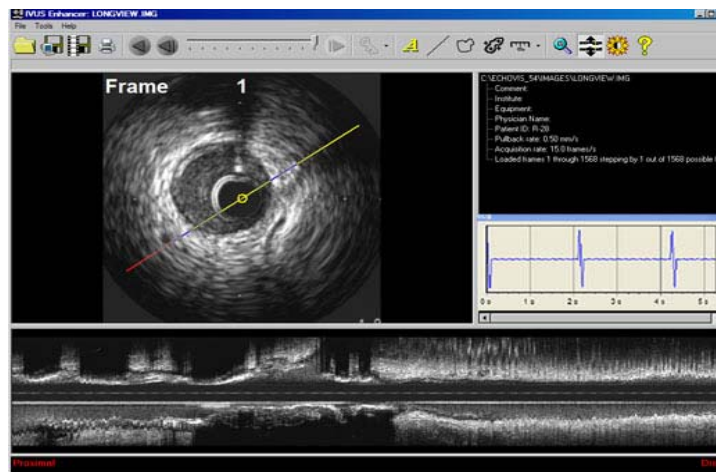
IVUS Enhancer: LONGVIEW.IMG
File Tools Help
Frame 1
C:\ECHOVIS_54\IMAGES\LONGVIEW.IMG
Comment:
Institute:
Equipment:
Physician Name:
Patient ID: R-28
Pullback rate: 0.50 mm/s
Acquisition rate: 15.0 frames/s
Loaded frames 1 through 1568 stepping by 1 out of 1568 possible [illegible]
0 s 1 s 2 s 3 s 4 s 5 s
Proximal
Dis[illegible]